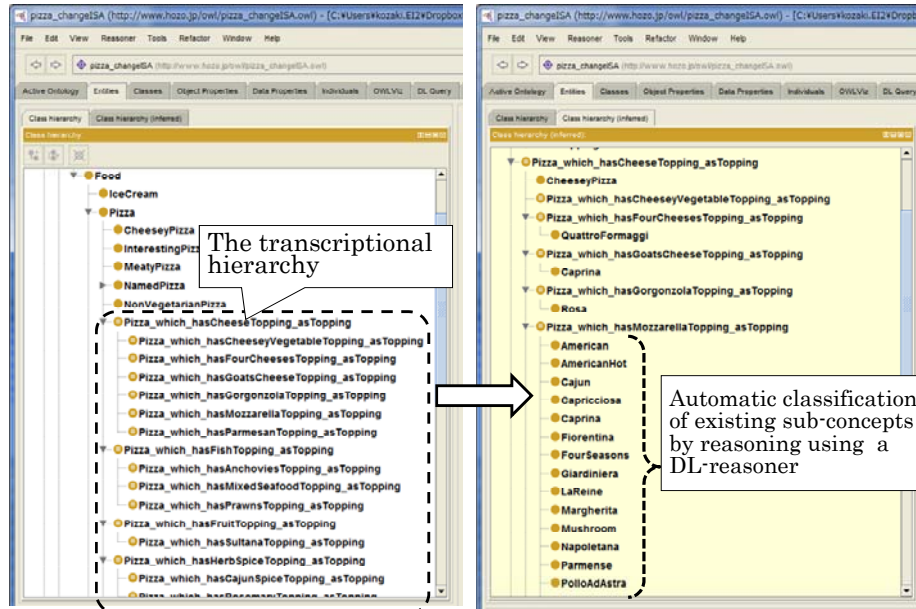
pizza_changeISA (http://www.hozo.jp/owl/pizza_changeISA.owl) - [C:¥Users¥kozaki.EI2¥Dropbox

File Edit View Reasoner Tools Refactor Window Help

pizza_changeISA (http://www.hozo.jp/owl/pizza_changeISA.owl)

Active Ontology | Entities | Classes | Object Properties | Data Properties | Individuals | OWLViz | DL Query

Class hierarchy | Class hierarchy (inferred)

Class hierarchy

Food
IceCream
Pizza
CheeseyPizza
InterestingPizza
MeatyPizza
NamedPizza
NonVegetarianPizza
Pizza_which_hasCheeseTopping_asTopping
Pizza_which_hasCheeseyVegetableTopping_asTopping
Pizza_which_hasFourCheesesTopping_asTopping
Pizza_which_hasGoatsCheeseTopping_asTopping
Pizza_which_hasGorgonzolaTopping_asTopping
Pizza_which_hasMozzarellaTopping_asTopping
Pizza_which_hasParmesanTopping_asTopping
Pizza_which_hasFishTopping_asTopping
Pizza_which_hasAnchoviesTopping_asTopping
Pizza_which_hasMixedSeafoodTopping_asTopping
Pizza_which_hasPrawnsTopping_asTopping
Pizza_which_hasFruitTopping_asTopping
Pizza_which_hasSultanaTopping_asTopping
Pizza_which_hasHerbSpiceTopping_asTopping
Pizza_which_hasCajunSpiceTopping_asTopping
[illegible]

The transcriptional hierarchy

pizza_changeISA (http://www.hozo.jp/owl/pizza_changeISA.owl) - [C:¥Users¥kozaki.EI2¥Dropbox

File Edit View Reasoner Tools Refactor Window Help

pizza_changeISA (http://www.hozo.jp/owl/pizza_changeISA.owl)

Active Ontology | Entities | Classes | Object Properties | Data Properties | Individuals | OWLViz | DL Query

Class hierarchy | Class hierarchy (inferred)

Class hierarchy (inferred):

Pizza_which_hasCheeseTopping_asTopping
CheeseyPizza
Pizza_which_hasCheeseyVegetableTopping_asTopping
Pizza_which_hasFourCheesesTopping_asTopping
QuattroFormaggi
Pizza_which_hasGoatsCheeseTopping_asTopping
Caprina
Pizza_which_hasGorgonzolaTopping_asTopping
Rosa
Pizza_which_hasMozzarellaTopping_asTopping
American
AmericanHot
Cajun
Capricciosa
Caprina
Fiorentina
FourSeasons
Giardiniera
LaReine
Margherita
Mushroom
Napoletana
Parmense
PolloAdAstra

Automatic classification of existing sub-concepts by reasoning using a DL-reasoner